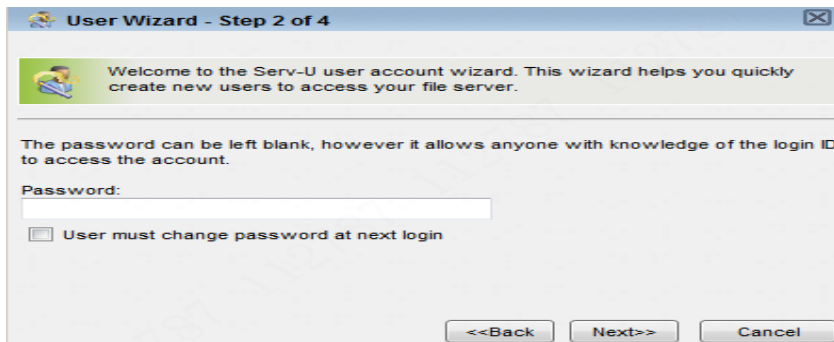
User Wizard - Step 2 of 4

Welcome to the Serv-U user account wizard. This wizard helps you quickly create new users to access your file server.

The password can be left blank, however it allows anyone with knowledge of the login ID to access the account.

Password:

User must change password at next login

<<Back Next>> Cancel